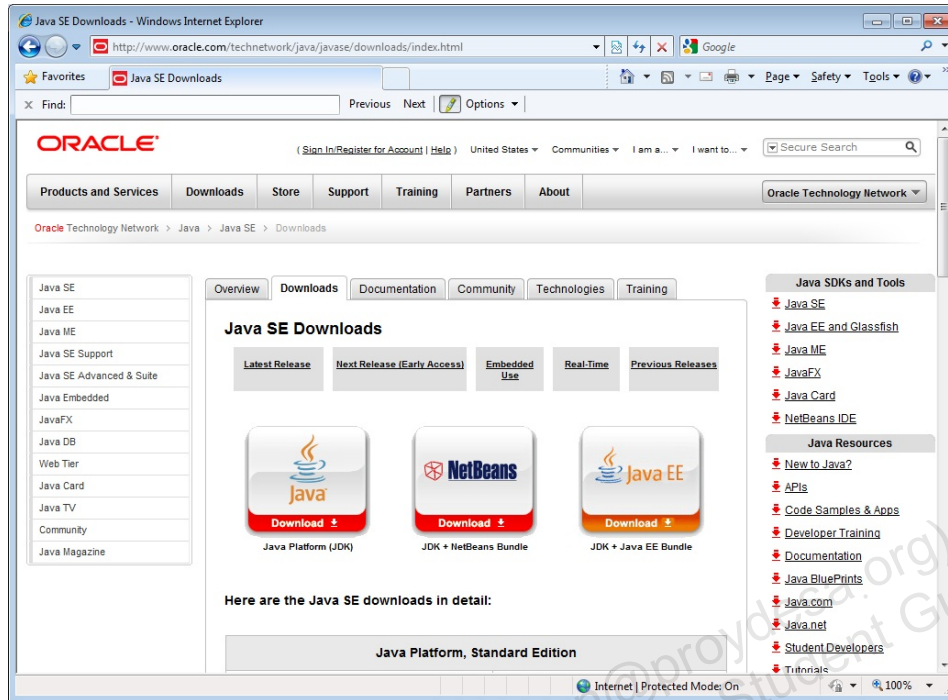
Java SE Downloads - Windows Internet Explorer

http://www.oracle.com/technetwork/java/javase/downloads/index.html

Google

Favorites

Java SE Downloads

Page ▾ Safety ▾ Tools ▾

Find:

Previous Next

Options ▾

ORACLE

( Sign In/Register for Account | Help ) United States ▾ Communities ▾ I am a... ▾ I want to... ▾

Secure Search

Products and Services | Downloads | Store | Support | Training | Partners | About

Oracle Technology Network ▾

Oracle Technology Network > Java > Java SE > Downloads

Java SE
Java EE
Java ME
Java SE Support
Java SE Advanced & Suite
Java Embedded
JavaFX
Java DB
Web Tier
Java Card
Java TV
Community
Java Magazine

Overview | Downloads | Documentation | Community | Technologies | Training

Java SE Downloads

Latest Release | Next Release (Early Access) | Embedded Use | Real-Time | Previous Releases

Java
Download
Java Platform (JDK)

NetBeans
Download
JDK + NetBeans Bundle

Java EE
Download
JDK + Java EE Bundle

Here are the Java SE downloads in detail:

Java Platform, Standard Edition

Java SDKs and Tools
Java SE
Java EE and Glassfish
Java ME
JavaFX
Java Card
NetBeans IDE

Java Resources
New to Java?
APIs
Code Samples & Apps
Developer Training
Documentation
Java BluePrints
Java.com
Java.net
Student Developers
Tutorials

Internet | Protected Mode: On

100%

proydesa.org
Student Guide